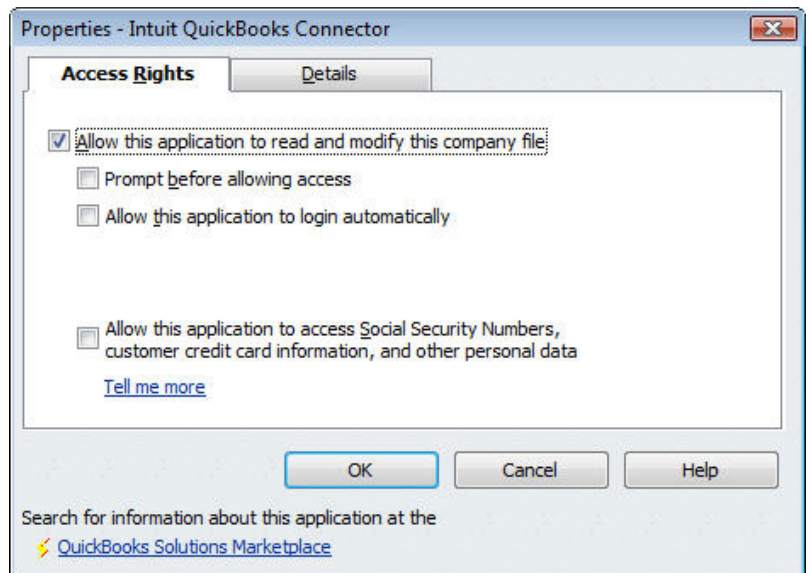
Properties - Intuit QuickBooks Connector

Access Rights
Details

Allow this application to read and modify this company file

Prompt before allowing access

Allow this application to login automatically

Allow this application to access Social Security Numbers, customer credit card information, and other personal data

Tell me more

OK
Cancel
Help

Search for information about this application at the

QuickBooks Solutions Marketplace